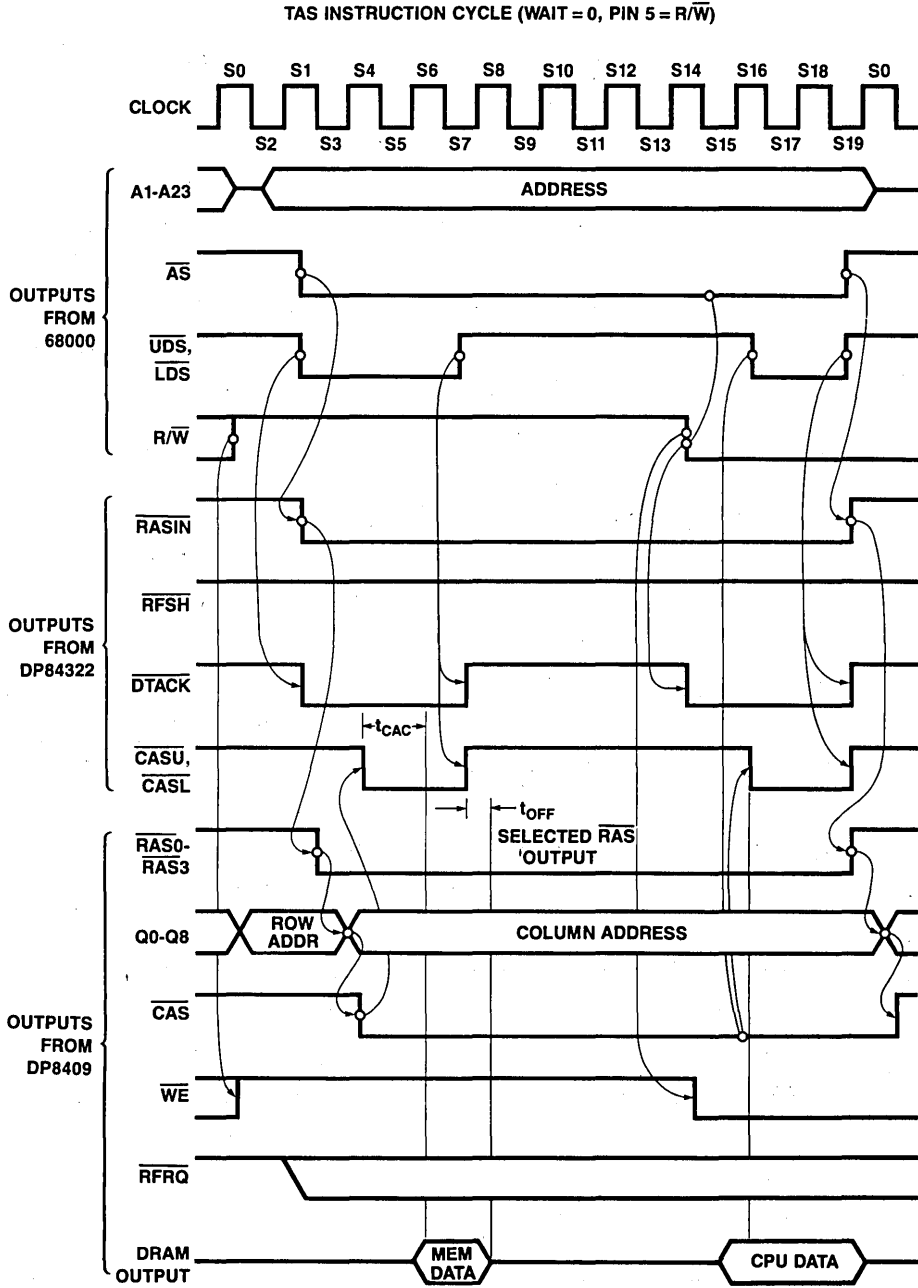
TAS INSTRUCTION CYCLE (WAIT = 0, PIN 5 = R/$\overline{W}$)

S0 S1 S4 S6 S8 S10 S12 S14 S16 S18 S0

CLOCK

S2 S3 S5 S7 S9 S11 S13 S15 S17 S19

OUTPUTS FROM 68000

A1-A23

ADDRESS

$\overline{AS}$

$\overline{UDS}$, $\overline{LDS}$

R/$\overline{W}$

OUTPUTS FROM DP84322

$\overline{RASIN}$

$\overline{RFSH}$

$\overline{DTACK}$

$t_{CAC}$

$\overline{CASU}$, $\overline{CASL}$

$t_{OFF}$

SELECTED $\overline{RAS}$ OUTPUT

OUTPUTS FROM DP8409

$\overline{RAS0}$- $\overline{RAS3}$

Q0-Q8

ROW ADDR

COLUMN ADDRESS

$\overline{CAS}$

$\overline{WE}$

$\overline{RFRQ}$

DRAM OUTPUT

MEM DATA

CPU DATA